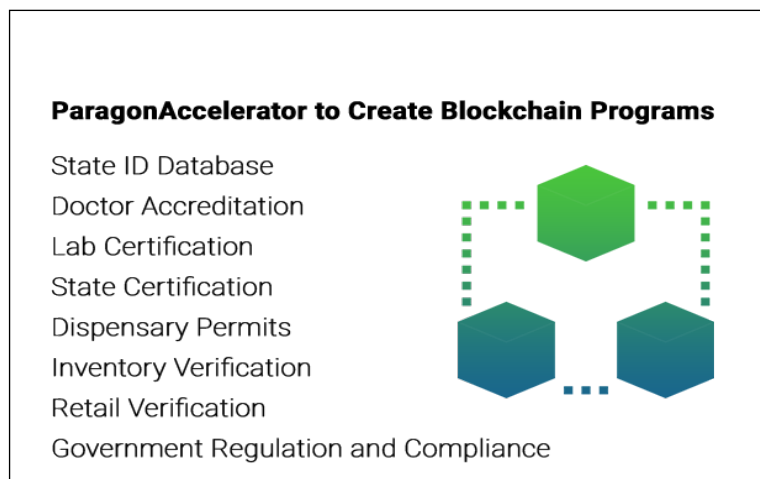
ParagonAccelerator to Create Blockchain Programs

State ID Database
Doctor Accreditation
Lab Certification
State Certification
Dispensary Permits
Inventory Verification
Retail Verification
Government Regulation and Compliance